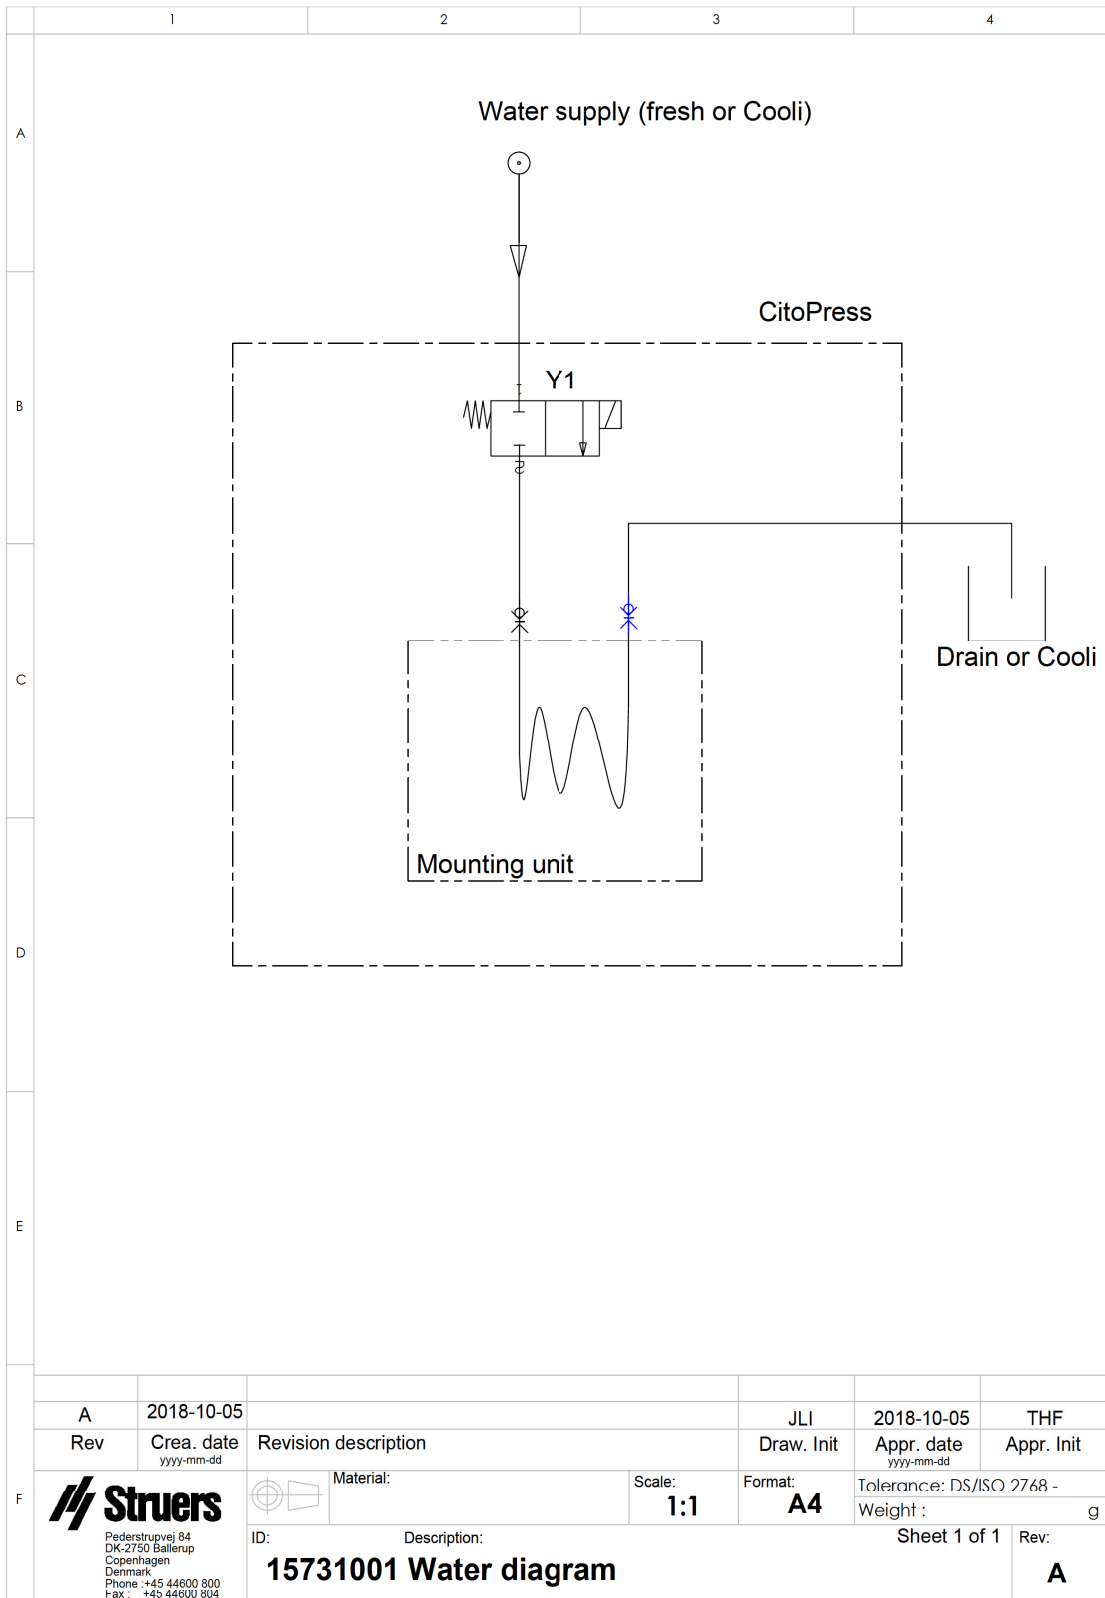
1 2 3 4

A

Water supply (fresh or Cooli)

CitoPress

B

Y1

C

Drain or Cooli

Mounting unit

D

E

F

| A | 2018-10-05 | | JLI | 2018-10-05 | THF |
|---|---|---|---|---|---|
| Rev | Crea. date yyyy-mm-dd | Revision description | Draw. Init | Appr. date yyyy-mm-dd | Appr. Init |

Struers
Pederstrupvej 84
DK-2750 Ballerup
Copenhagen
Denmark
Phone :+45 44600 800
Fax : +45 44600 804

Material:

Scale:
1:1

Format:
A4

Tolerance: DS/ISO 2768 -

Weight : g

ID:

Description:

15731001 Water diagram

Sheet 1 of 1

Rev:
A